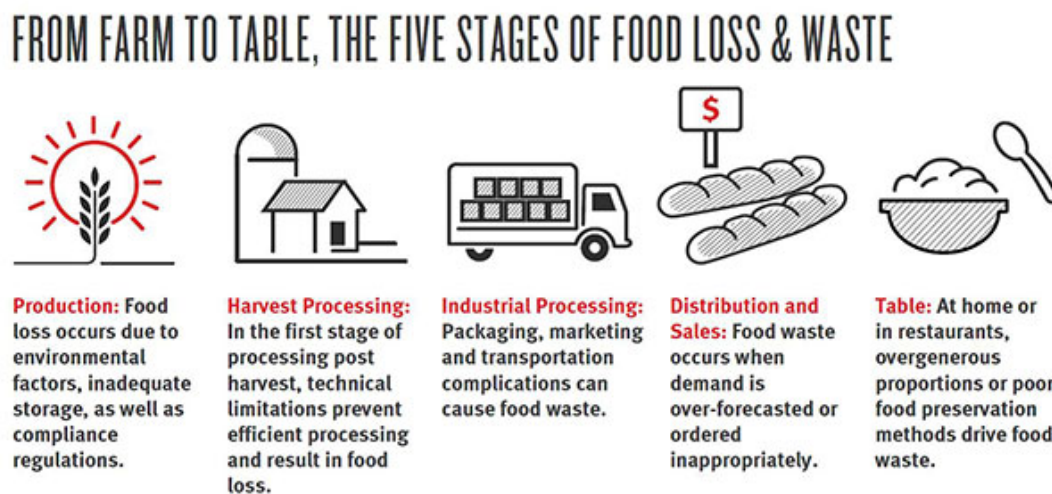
FROM FARM TO TABLE, THE FIVE STAGES OF FOOD LOSS & WASTE

$

Production: Food loss occurs due to environmental factors, inadequate storage, as well as compliance regulations.

Harvest Processing: In the first stage of processing post harvest, technical limitations prevent efficient processing and result in food loss.

Industrial Processing: Packaging, marketing and transportation complications can cause food waste.

Distribution and Sales: Food waste occurs when demand is over-forecasted or ordered inappropriately.

Table: At home or in restaurants, overgenerous proportions or poor food preservation methods drive food waste.